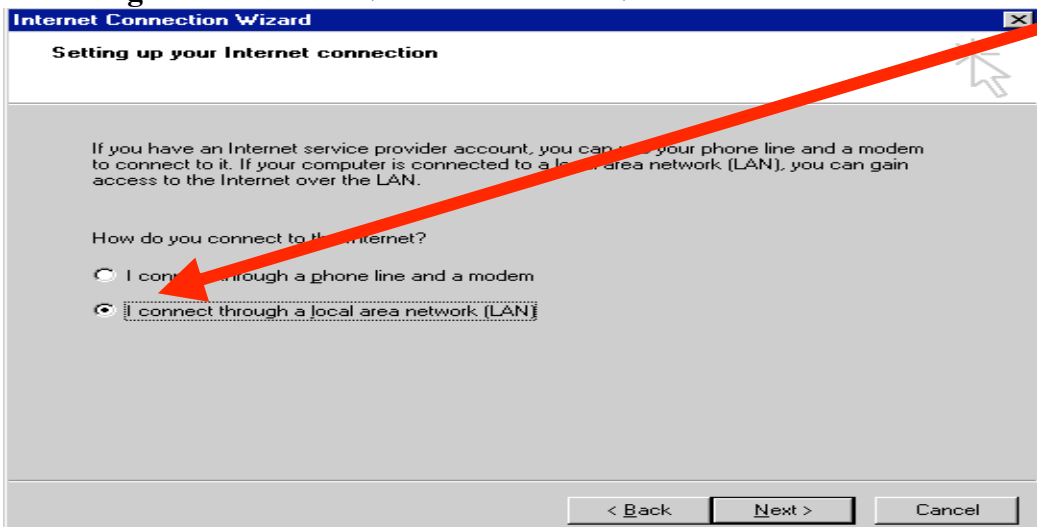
Internet Connection Wizard

Setting up your Internet connection

If you have an Internet service provider account, you can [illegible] your phone line and a modem to connect to it. If your computer is connected to a lo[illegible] area network (LAN), you can gain access to the Internet over the LAN.

How do you connect to th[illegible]nternet?

I conn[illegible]hrough a phone line and a modem

I connect through a local area network (LAN)

< Back

Next >

Cancel